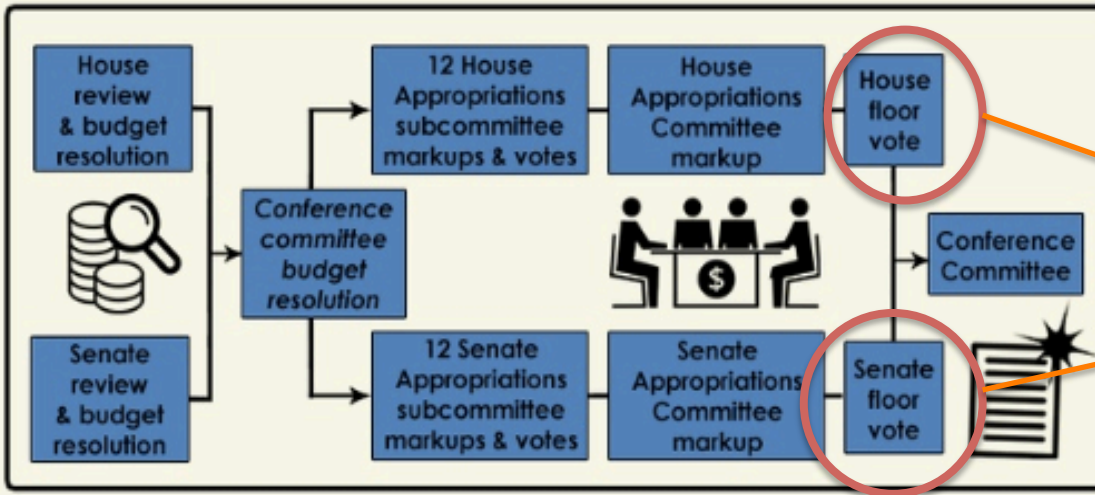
House review & budget resolution

Senate review & budget resolution

Conference committee budget resolution

12 House Appropriations subcommittee markups & votes

House Appropriations Committee markup

House floor vote

12 Senate Appropriations subcommittee markups & votes

Senate Appropriations Committee markup

Senate floor vote

$

Conference Committee